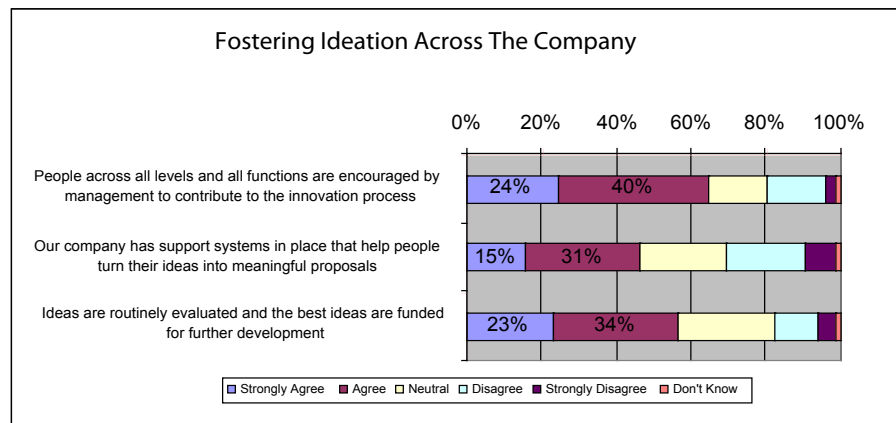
Fostering Ideation Across The Company

0% 20% 40% 60% 80% 100%

People across all levels and all functions are encouraged by management to contribute to the innovation process

24% 40%

Our company has support systems in place that help people turn their ideas into meaningful proposals

15% 31%

Ideas are routinely evaluated and the best ideas are funded for further development

23% 34%

Strongly Agree Agree Neutral Disagree Strongly Disagree Don't Know